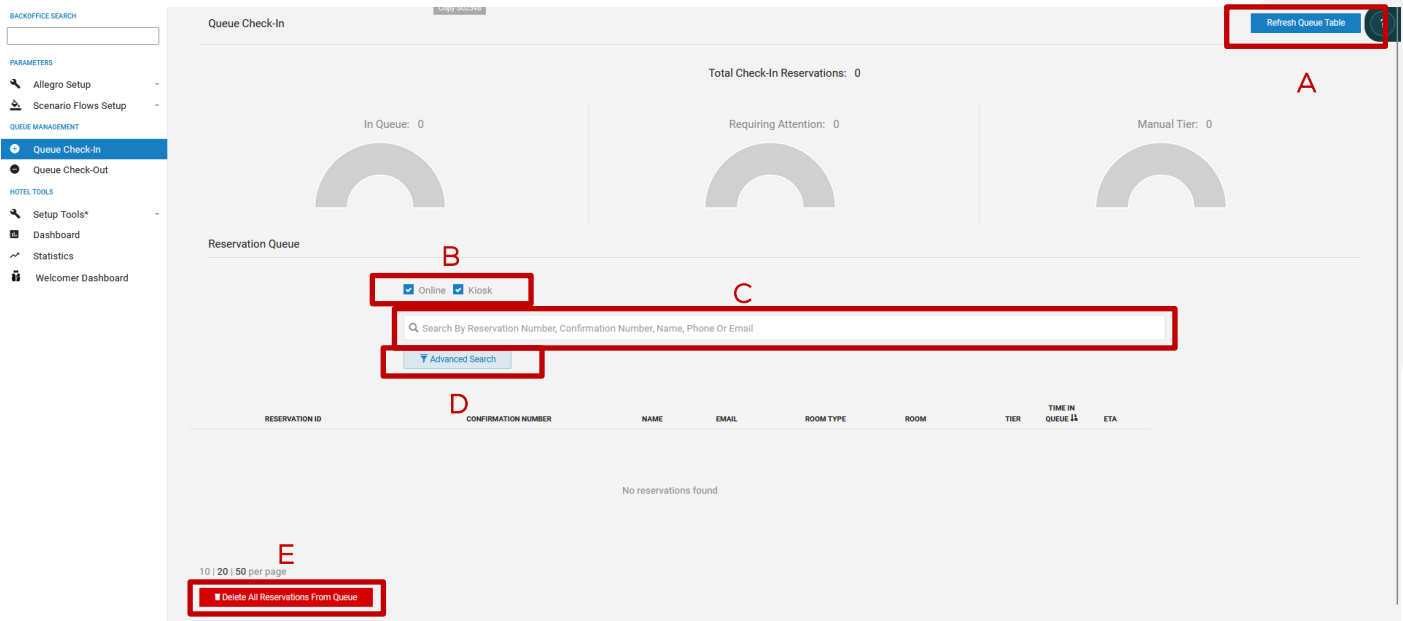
BACKOFFICE SEARCH

PARAMETERS

Allegro Setup

Scenario Flows Setup

QUEUE MANAGEMENT

Queue Check-In

Queue Check-Out

HOTEL TOOLS

Setup Tools*

Dashboard

Statistics

Welcomer Dashboard

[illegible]

Queue Check-In

Refresh Queue Table

A

Total Check-In Reservations: 0

In Queue: 0

Requiring Attention: 0

Manual Tier: 0

Reservation Queue

B

Online Kiosk

C

Search By Reservation Number, Confirmation Number, Name, Phone Or Email

Advanced Search

D

| RESERVATION ID | CONFIRMATION NUMBER | NAME | EMAIL | ROOM TYPE | ROOM | TIER | TIME IN QUEUE | ETA |
|---|---|---|---|---|---|---|---|---|

No reservations found

E

10 | 20 | 50 per page

Delete All Reservations From Queue